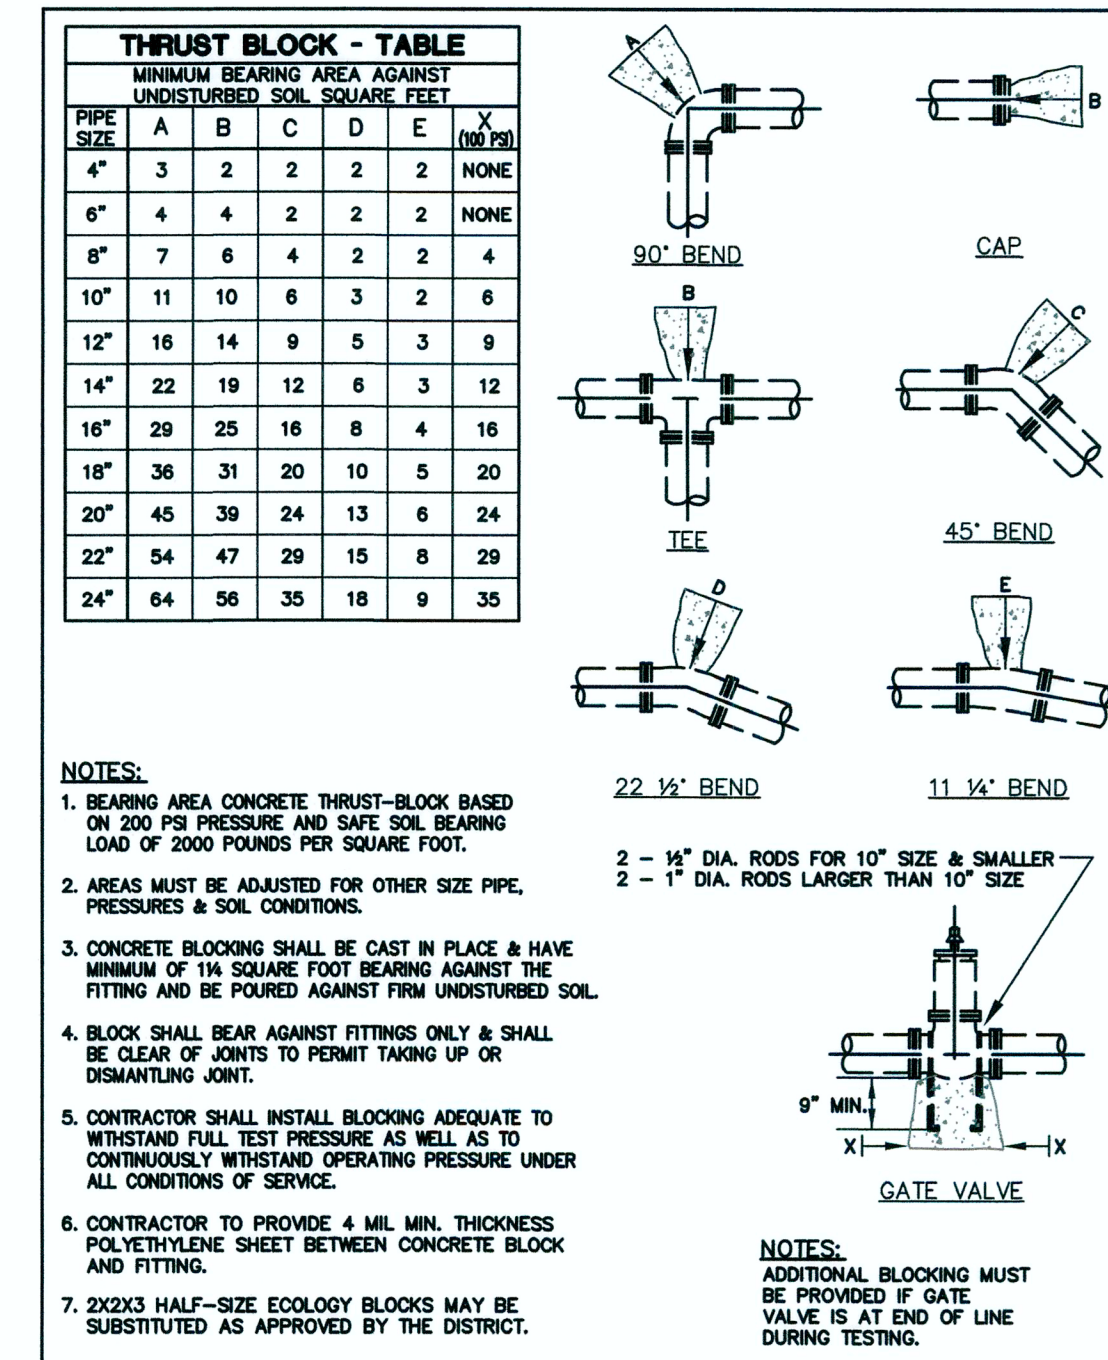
THRUST BLOCK - TABLE

MINIMUM BEARING AREA AGAINST UNDISTURBED SOIL SQUARE FEET

| PIPE SIZE | A | B | C | D | E | X (100 PSI) |
|---|---|---|---|---|---|---|
| 4" | 3 | 2 | 2 | 2 | 2 | NONE |
| 6" | 4 | 4 | 2 | 2 | 2 | NONE |
| 8" | 7 | 6 | 4 | 2 | 2 | 4 |
| 10" | 11 | 10 | 6 | 3 | 2 | 6 |
| 12" | 16 | 14 | 9 | 5 | 3 | 9 |
| 14" | 22 | 19 | 12 | 6 | 3 | 12 |
| 16" | 29 | 25 | 16 | 8 | 4 | 16 |
| 18" | 36 | 31 | 20 | 10 | 5 | 20 |
| 20" | 45 | 39 | 24 | 13 | 6 | 24 |
| 22" | 54 | 47 | 29 | 15 | 8 | 29 |
| 24" | 64 | 56 | 35 | 18 | 9 | 35 |

A

90° BEND

B

CAP

B

TEE

C

45° BEND

D

22 ½° BEND

E

11 ¼° BEND

NOTES:
1. BEARING AREA CONCRETE THRUST-BLOCK BASED ON 200 PSI PRESSURE AND SAFE SOIL BEARING LOAD OF 2000 POUNDS PER SQUARE FOOT.

2. AREAS MUST BE ADJUSTED FOR OTHER SIZE PIPE, PRESSURES & SOIL CONDITIONS.

3. CONCRETE BLOCKING SHALL BE CAST IN PLACE & HAVE MINIMUM OF 1¼ SQUARE FOOT BEARING AGAINST THE FITTING AND BE POURED AGAINST FIRM UNDISTURBED SOIL.

4. BLOCK SHALL BEAR AGAINST FITTINGS ONLY & SHALL BE CLEAR OF JOINTS TO PERMIT TAKING UP OR DISMANTLING JOINT.

5. CONTRACTOR SHALL INSTALL BLOCKING ADEQUATE TO WITHSTAND FULL TEST PRESSURE AS WELL AS TO CONTINUOUSLY WITHSTAND OPERATING PRESSURE UNDER ALL CONDITIONS OF SERVICE.

6. CONTRACTOR TO PROVIDE 4 MIL MIN. THICKNESS POLYETHYLENE SHEET BETWEEN CONCRETE BLOCK AND FITTING.

7. 2X2X3 HALF-SIZE ECOLOGY BLOCKS MAY BE SUBSTITUTED AS APPROVED BY THE DISTRICT.

2 – ½" DIA. RODS FOR 10" SIZE & SMALLER
2 – 1" DIA. RODS LARGER THAN 10" SIZE

9" MIN.

X

X

GATE VALVE

NOTES:
ADDITIONAL BLOCKING MUST BE PROVIDED IF GATE VALVE IS AT END OF LINE DURING TESTING.